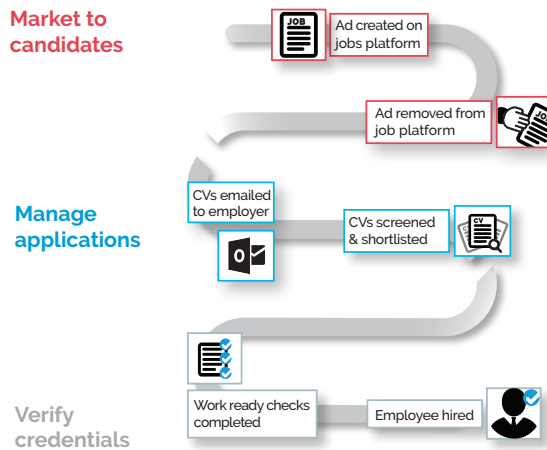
Market to candidates

JOB

Ad created on jobs platform

Ad removed from job platform

JOB

Manage applications

CVs emailed to employer

CVs screened & shortlisted

CV

Verify credentials

Work ready checks completed

Employee hired